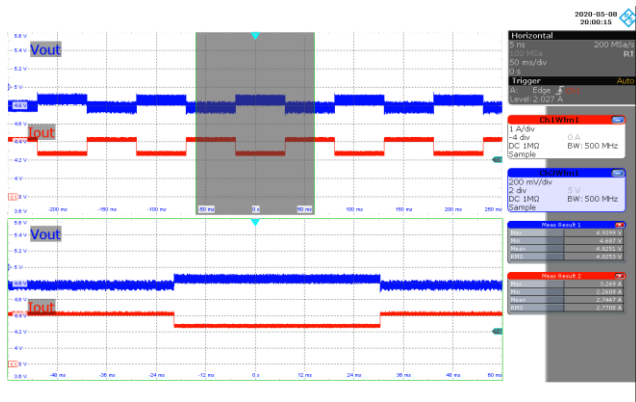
2020-05-08
20:00:15

Horizontal
5 ns
200 MSa/s
RT
50 ms/div
Trigger
Auto
A: Edge
Level: 2.027 A

Ch1Wfm1
1 A/div
-4 div
0 A
DC 1MΩ
BW: 500 MHz
Sample

Ch2Wfm1
200 mV/div
2 div
5 V
DC 1MΩ
BW: 500 MHz
Sample

Meas Result 1
| | |
|---|---|
| Max | 4.9399 V |
| Min | 4.687 V |
| Mean | 4.8251 V |
| RMS | 4.8253 V |

Meas Result 2
| | |
|---|---|
| Max | 3.249 A |
| Min | 2.2609 A |
| Mean | 2.7447 A |
| RMS | 2.7708 A |

Vout
Iout
5.6 V
5.4 V
5 V
4.8 V
4.6 V
4.4 V
4.2 V
4 V
3.8 V
-200 ms
-150 ms
-100 ms
-50 ms
0 s
50 ms
100 ms
150 ms
200 ms
250 ms

Vout
Iout
5.6 V
5.4 V
5 V
4.8 V
4.6 V
4.4 V
4.2 V
4 V
3.8 V
-48 ms
-36 ms
-24 ms
-12 ms
0 s
12 ms
24 ms
36 ms
48 ms
60 ms